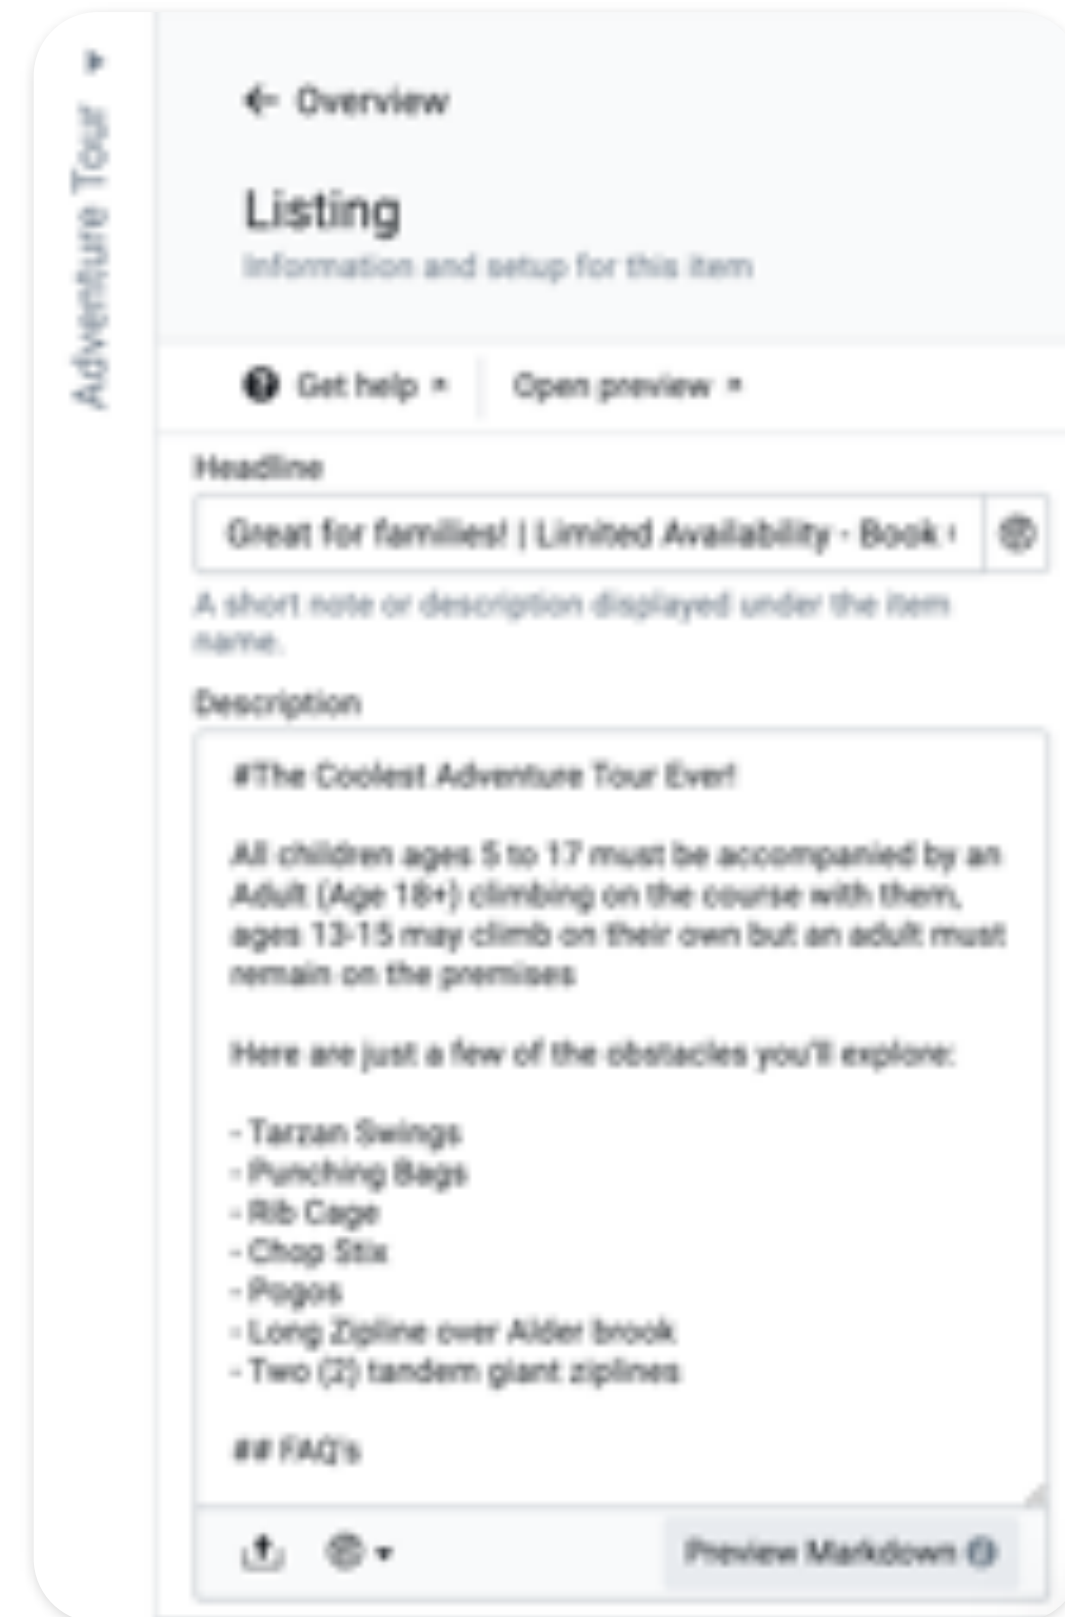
Adventure Tour

← Overview

Listing

Information and setup for this item

Get help ▾

Open preview ▾

Headline

Great for families! | Limited Availability - Book

A short note or description displayed under the item name.

Description

#The Coolest Adventure Tour Ever!

All children ages 5 to 17 must be accompanied by an Adult (Age 18+) climbing on the course with them, ages 13-15 may climb on their own but an adult must remain on the premises

Here are just a few of the obstacles you'll explore:

- Tarzan Swings
- Punching Bags
- Rib Cage
- Chop Stix
- Pogos
- Long Zipline over Alder brook
- Two (2) tandem giant ziplines

## FAQ's

Preview Markdown